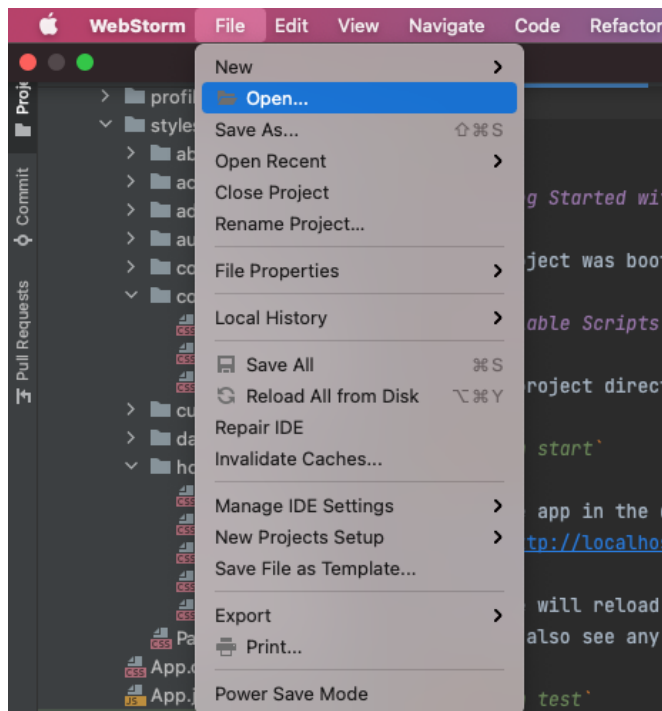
WebStorm File Edit View Navigate Code Refactor

Proj

Commit

Pull Requests

profi
styles
ab
ac
ac
au
co
co
cu
da
ho
Pa
App.
App.j

New
Open...
Save As... ⇧⌘S
Open Recent
Close Project
Rename Project...
File Properties
Local History
Save All ⌘S
Reload All from Disk ⌥⌘Y
Repair IDE
Invalidate Caches...
Manage IDE Settings
New Projects Setup
Save File as Template...
Export
Print...
Power Save Mode

g Started wi
ject was boo
able Scripts
roject direc
start`
app in the
tp://localho
will reload
also see any
test`